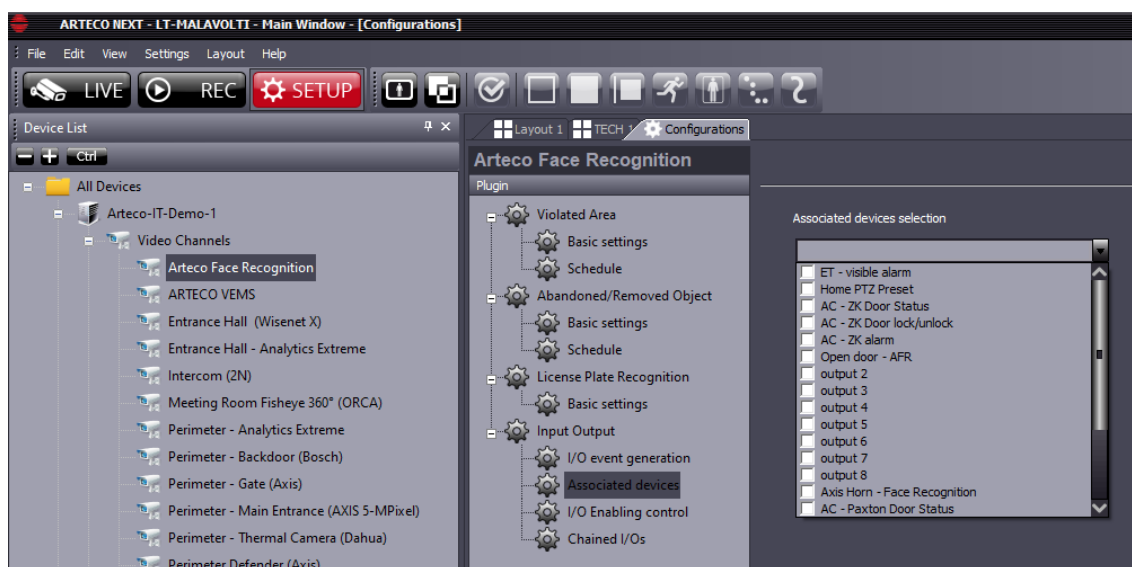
ARTECO NEXT - LT-MALAVOLTI - Main Window - [Configurations]

File Edit View Settings Layout Help

LIVE REC SETUP

Device List

Ctrl

All Devices
Arteco-IT-Demo-1
Video Channels
Arteco Face Recognition
ARTECO VEMS
Entrance Hall (Wisenet X)
Entrance Hall - Analytics Extreme
Intercom (2N)
Meeting Room Fisheye 360° (ORCA)
Perimeter - Analytics Extreme
Perimeter - Backdoor (Bosch)
Perimeter - Gate (Axis)
Perimeter - Main Entrance (AXIS 5-MPixel)
Perimeter - Thermal Camera (Dahua)
Perimeter Defender (Axis)

Layout 1 TECH 1 Configurations

Arteco Face Recognition

Plugin

Violated Area
Basic settings
Schedule
Abandoned/Removed Object
Basic settings
Schedule
License Plate Recognition
Basic settings
Input Output
I/O event generation
Associated devices
I/O Enabling control
Chained I/Os

Associated devices selection

ET - visible alarm
Home PTZ Preset
AC - ZK Door Status
AC - ZK Door lock/unlock
AC - ZK alarm
Open door - AFR
output 2
output 3
output 4
output 5
output 6
output 7
output 8
Axis Horn - Face Recognition
AC - Paxton Door Status